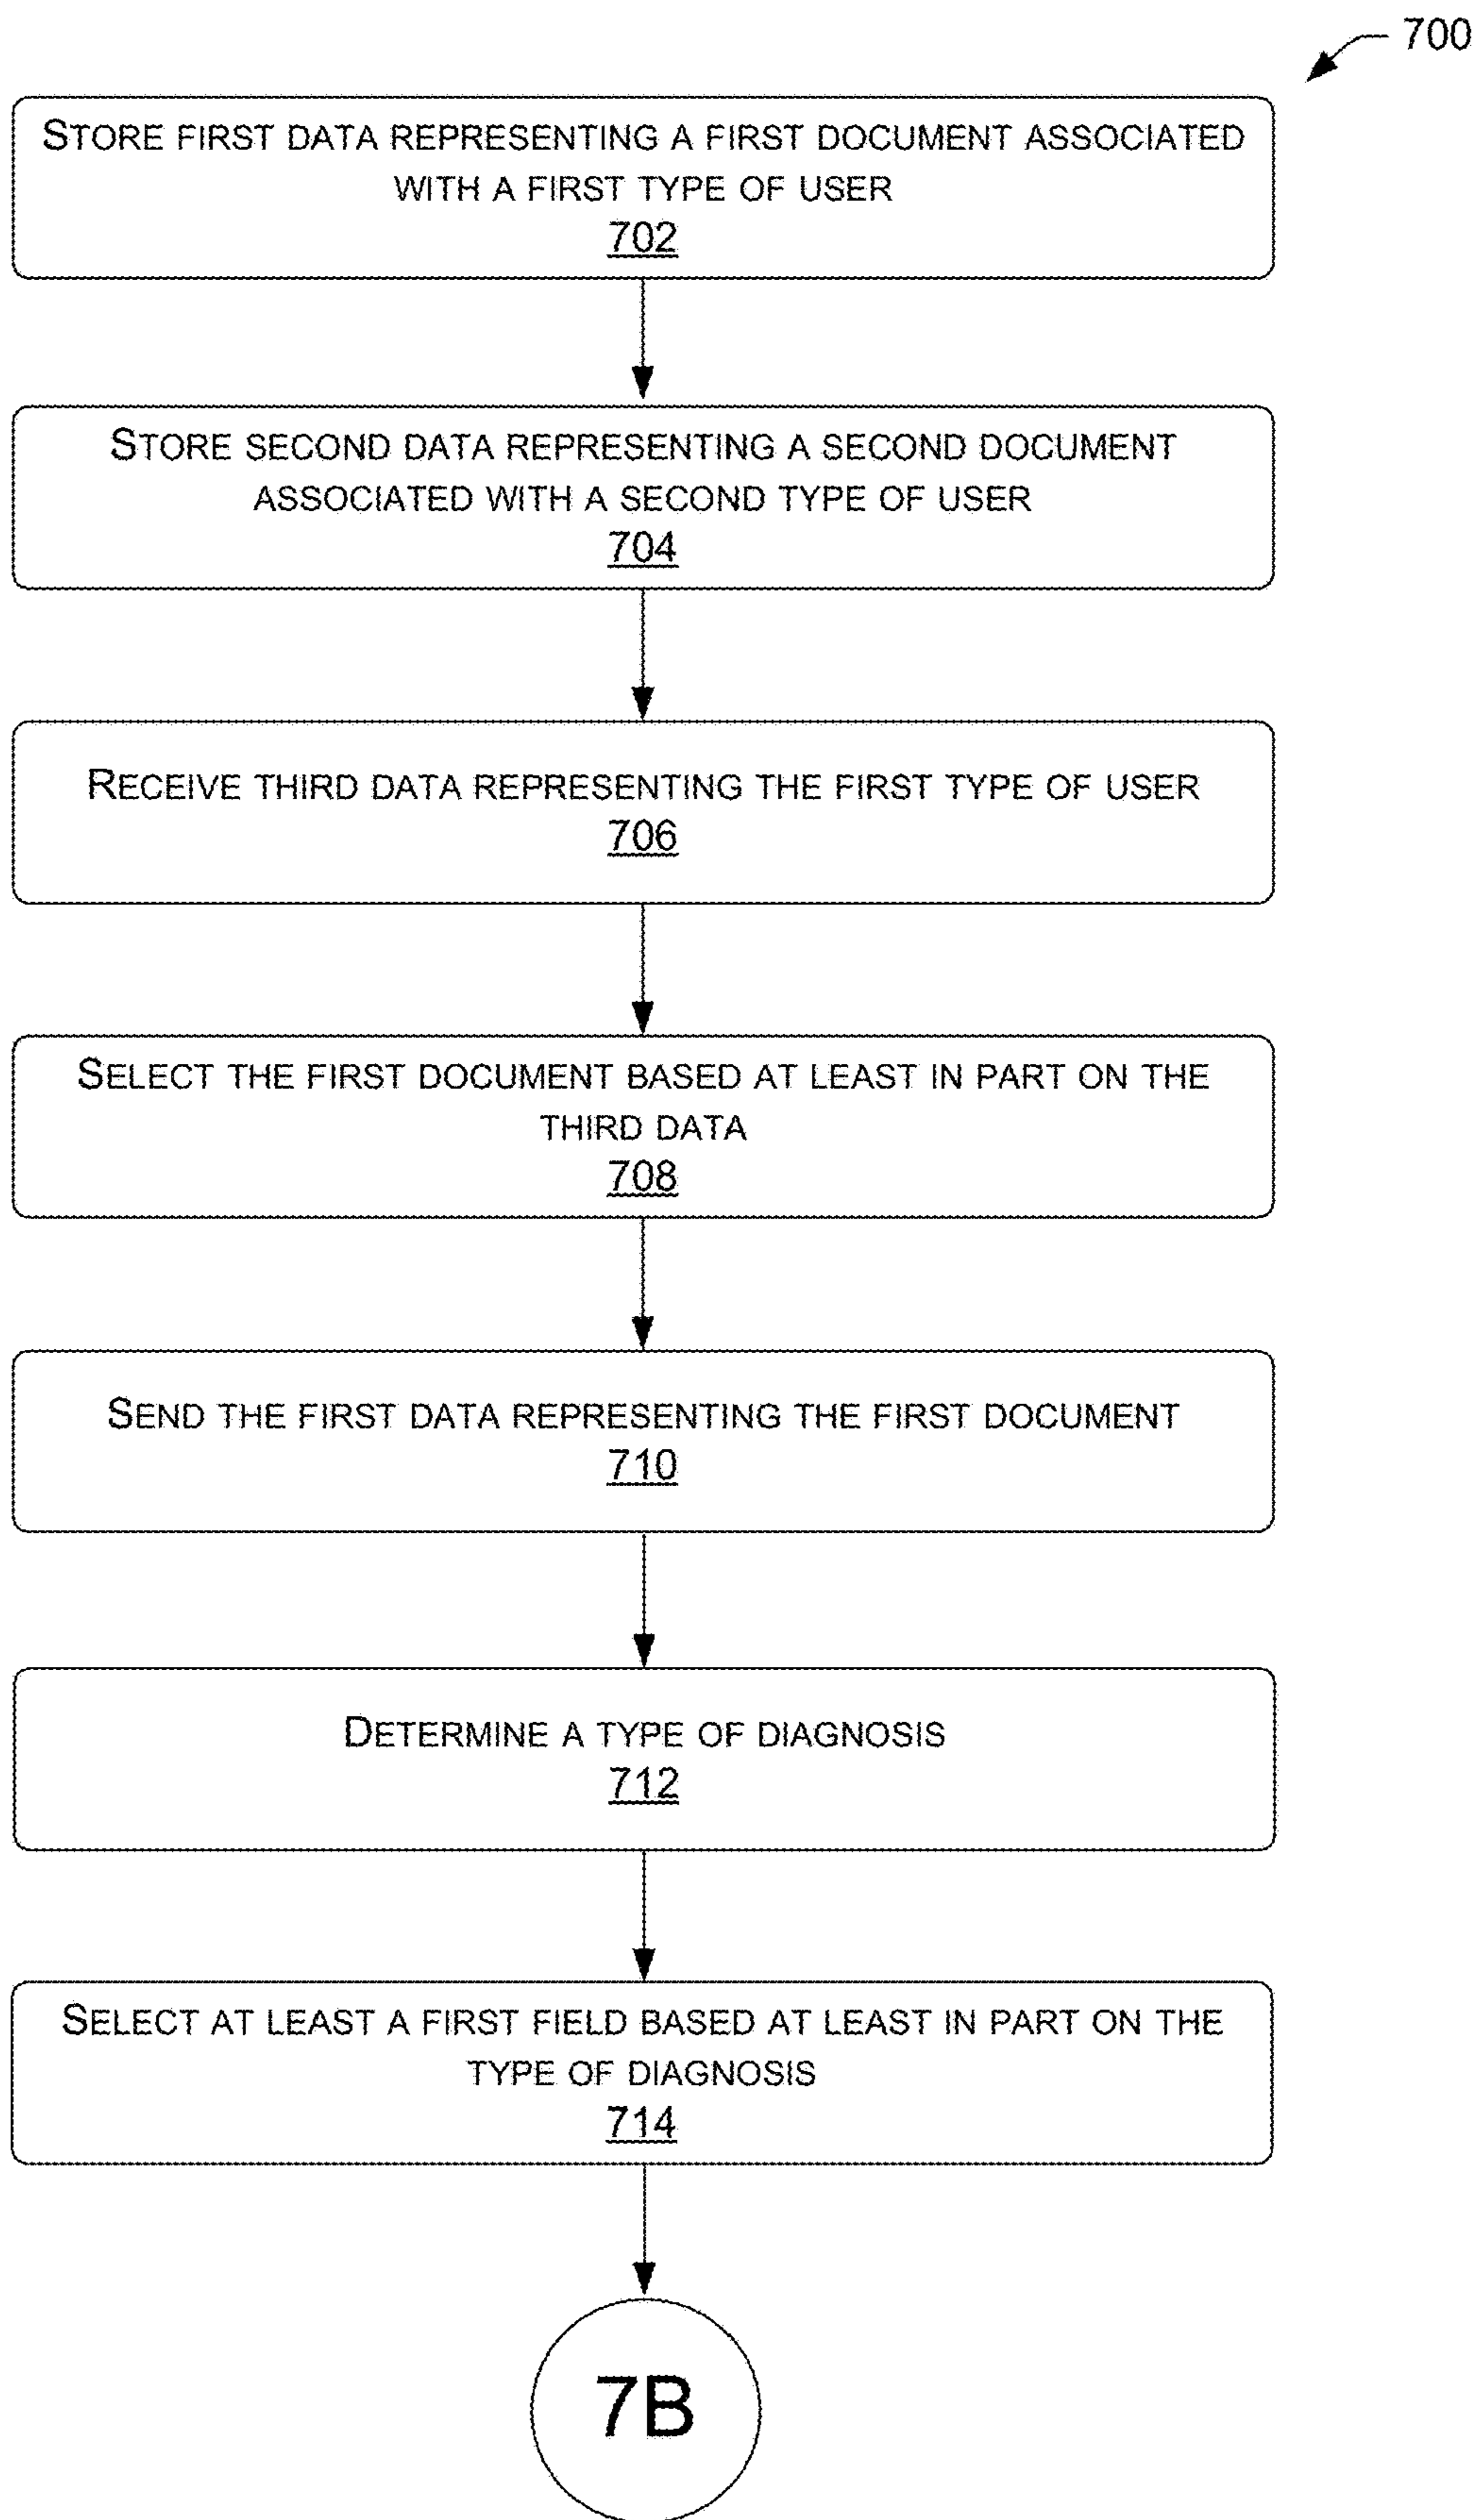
700

STORE FIRST DATA REPRESENTING A FIRST DOCUMENT ASSOCIATED WITH A FIRST TYPE OF USER
702

STORE SECOND DATA REPRESENTING A SECOND DOCUMENT ASSOCIATED WITH A SECOND TYPE OF USER
704

RECEIVE THIRD DATA REPRESENTING THE FIRST TYPE OF USER
706

SELECT THE FIRST DOCUMENT BASED AT LEAST IN PART ON THE THIRD DATA
708

SEND THE FIRST DATA REPRESENTING THE FIRST DOCUMENT
710

DETERMINE A TYPE OF DIAGNOSIS
712

SELECT AT LEAST A FIRST FIELD BASED AT LEAST IN PART ON THE TYPE OF DIAGNOSIS
714

7B